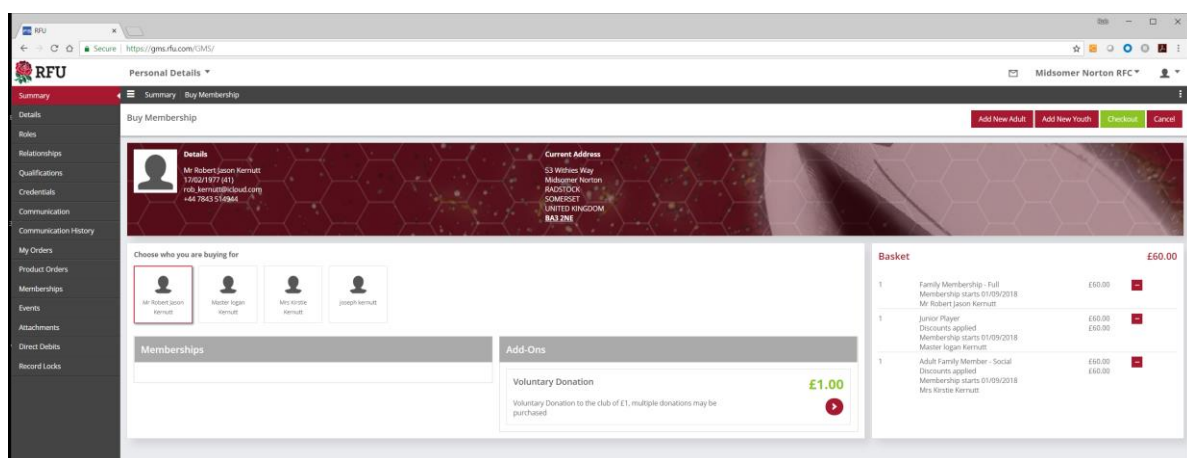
RFU ×

Secure | https://gms.rfu.com/GMS/

RFU

Personal Details ▾

Midsomer Norton RFC ▾

Summary
Details
Roles
Relationships
Qualifications
Credentials
Communication
Communication History
My Orders
Product Orders
Memberships
Events
Attachments
Direct Debits
Record Locks

Summary Buy Membership

Buy Membership

Add New Adult Add New Youth Checkout Cancel

Details
Mr Robert Jason Kernutt
17/02/1977 (41)
rob_kernutt@icloud.com
+44 7843 514944

Current Address
53 Withies Way
Midsomer Norton
RADSTOCK
SOMERSET
UNITED KINGDOM
BA3 2NE

Choose who you are buying for

Mr Robert Jason Kernutt
Master logan Kernutt
Mrs Kirstie Kernutt
Joseph kernutt

Memberships

Add-Ons

Voluntary Donation
£1.00
Voluntary Donation to the club of £1, multiple donations may be purchased

Basket £60.00

1 Family Membership - Full
Membership starts 01/09/2018
Mr Robert Jason Kernutt
£60.00

1 Junior Player
Discounts applied
Membership starts 01/09/2018
Master logan Kernutt
£60.00
£60.00

1 Adult Family Member - Social
Discounts applied
Membership starts 01/09/2018
Mrs Kirstie Kernutt
£60.00
£60.00